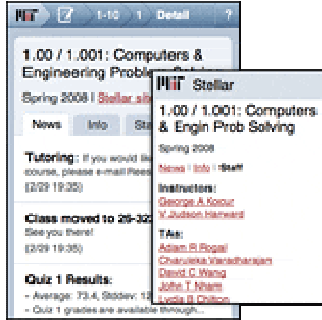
MIT 1-10 1 Detail ?

1.00 / 1.001: Computers & Engineering Problem Solving

Spring 2008 | Stellar si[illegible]

News Info Sta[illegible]

Tutoring: If you would lik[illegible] course, please e-mail Ree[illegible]

(2/29 19:35)

Class moved to 26-32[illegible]

See you there!

(2/29 19:35)

Quiz 1 Results:

- Average: 73.4, Stddev: 1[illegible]

- Quiz 1 grades are available through...

MIT Stellar

1.00 / 1.001: Computers & Engin Prob Solving

Spring 2008

News | Info | Staff

Instructors:

George A Kocur

V Judson Harward

TAs:

Adam R Rogal

Charuleka Varadharajan

David C Wang

John T Nham

Lydia B Chilton